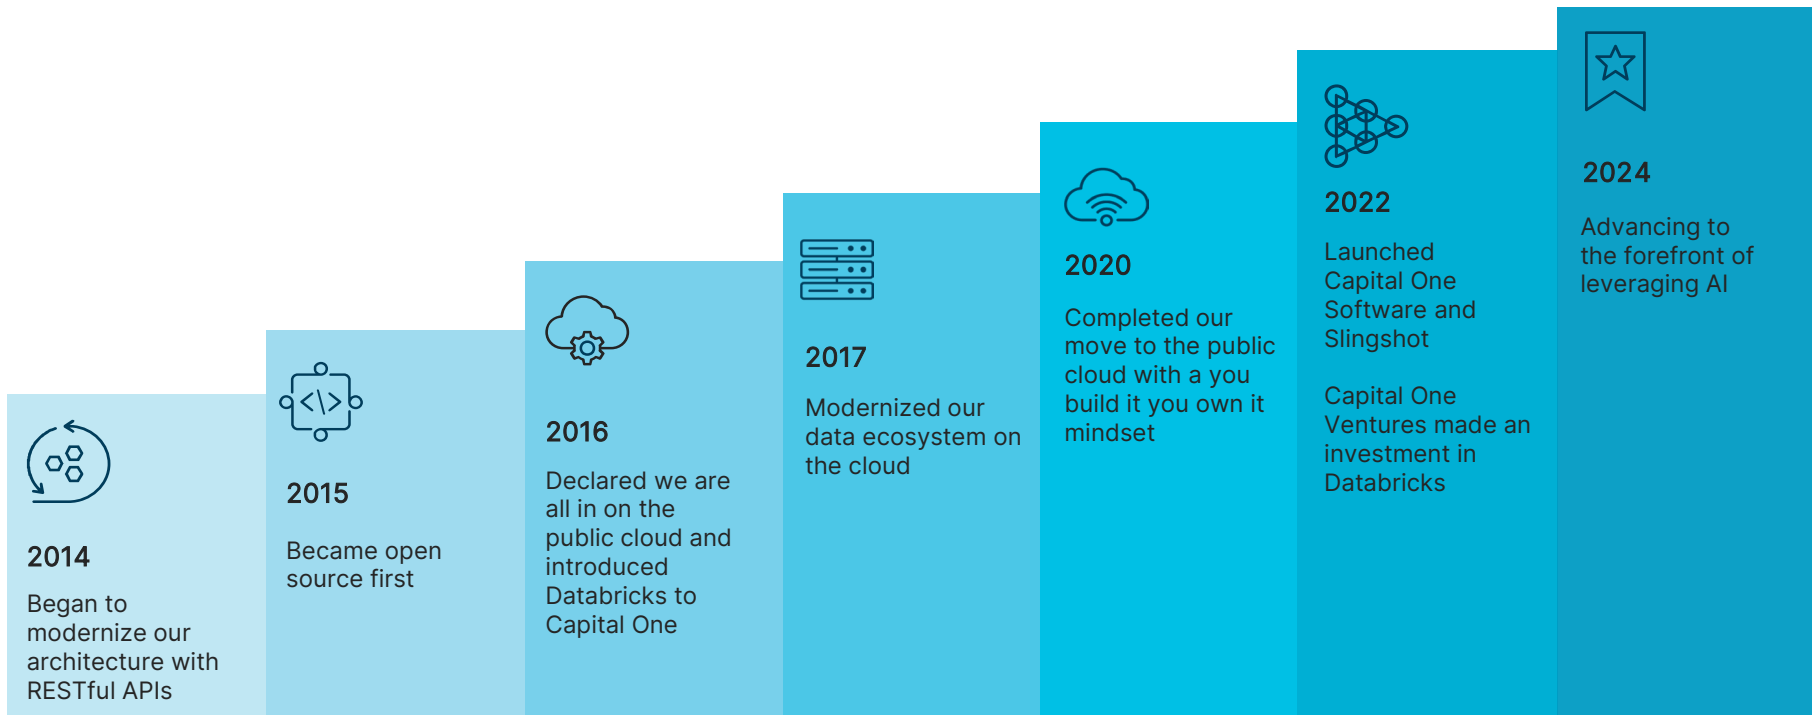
2014

Began to modernize our architecture with RESTful APIs

2015

Became open source first

2016

Declared we are all in on the public cloud and introduced Databricks to Capital One

2017

Modernized our data ecosystem on the cloud

2020

Completed our move to the public cloud with a you build it you own it mindset

2022

Launched Capital One Software and Slingshot

Capital One Ventures made an investment in Databricks

2024

Advancing to the forefront of leveraging AI